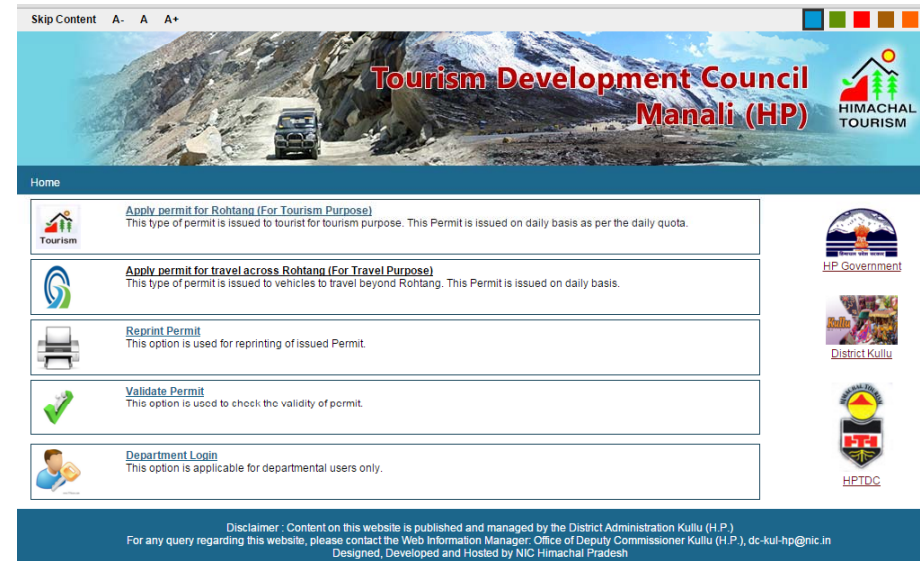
Skip Content A- A A+

Tourism Development Council Manali (HP)

HIMACHAL TOURISM

Home

Tourism

Apply permit for Rohtang (For Tourism Purpose)
This type of permit is issued to tourist for tourism purpose. This Permit is issued on daily basis as per the daily quota.

Apply permit for travel across Rohtang (For Travel Purpose)
This type of permit is issued to vehicles to travel beyond Rohtang. This Permit is issued on daily basis.

Reprint Permit
This option is used for reprinting of issued Permit.

Validate Permit
This option is used to check the validity of permit.

Department Login
This option is applicable for departmental users only.

HP Government

Kullu

District Kullu

HPTDC

Disclaimer : Content on this website is published and managed by the District Administration Kullu (H.P.)
For any query regarding this website, please contact the Web Information Manager: Office of Deputy Commissioner Kullu (H.P.), dc-kul-hp@nic.in
Designed, Developed and Hosted by NIC Himachal Pradesh